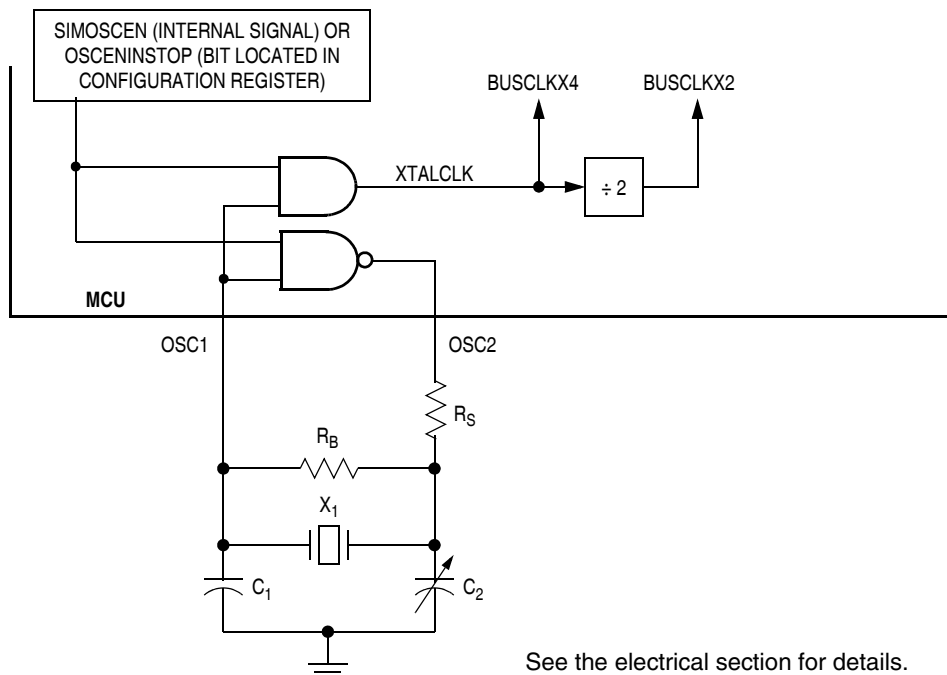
SIMOSCEN (INTERNAL SIGNAL) OR OSCENINSTOP (BIT LOCATED IN CONFIGURATION REGISTER)

BUSCLKX4

BUSCLKX2

XTALCLK

$\div 2$

MCU

OSC1

OSC2

$R_S$

$R_B$

$X_1$

$C_1$

$C_2$

See the electrical section for details.